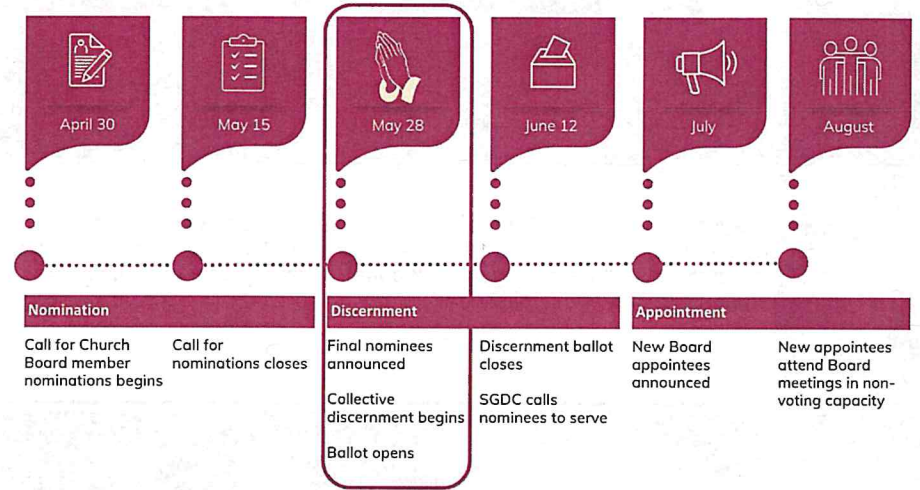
April 30

May 15

May 28

June 12

July

August

Nomination

Call for Church Board member nominations begins

Call for nominations closes

Discernment

Final nominees announced

Collective discernment begins

Ballot opens

Discernment ballot closes

SGDC calls nominees to serve

Appointment

New Board appointees announced

New appointees attend Board meetings in non-voting capacity